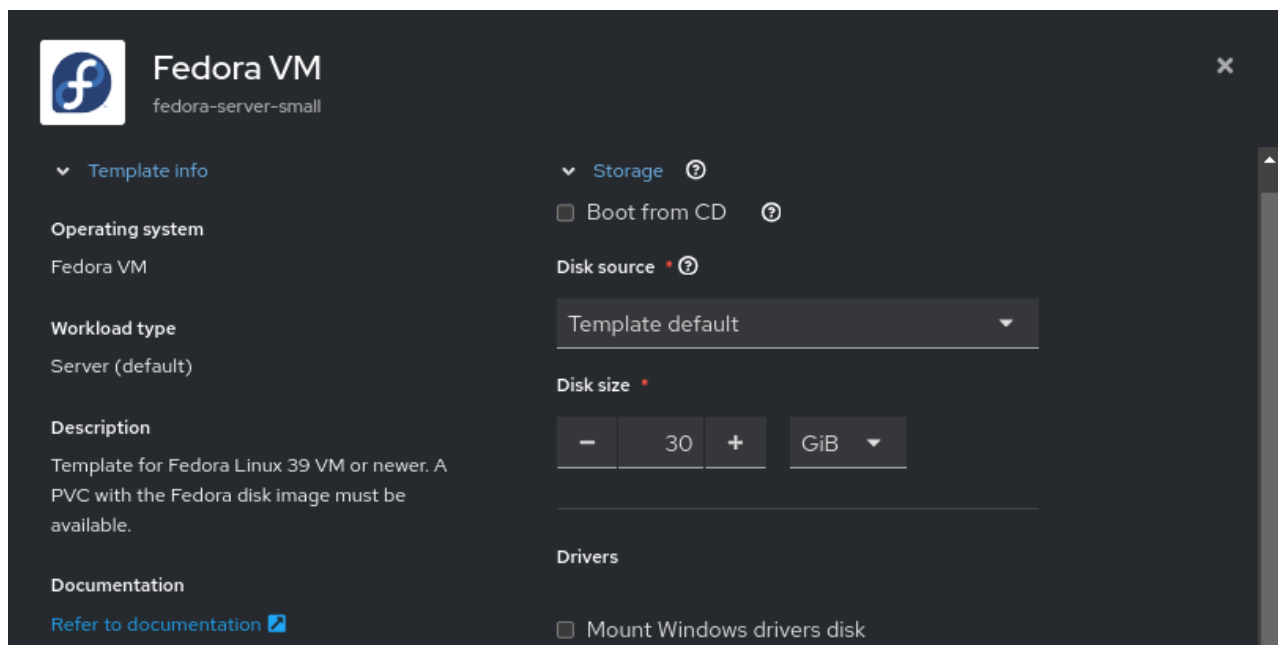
Fedora VM
fedora-server-small

Template info

Operating system
Fedora VM

Workload type
Server (default)

Description
Template for Fedora Linux 39 VM or newer. A PVC with the Fedora disk image must be available.

Documentation
Refer to documentation

Storage

Boot from CD

Disk source *

Template default

Disk size *

− 30 +

GiB

Drivers

Mount Windows drivers disk